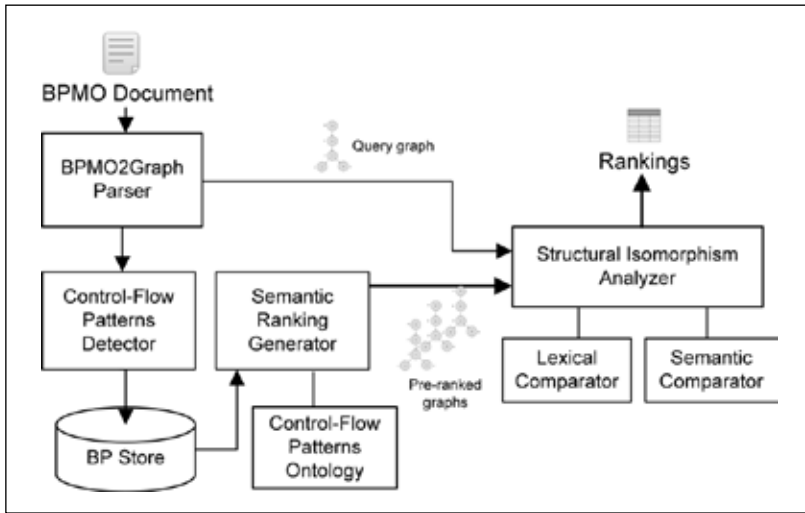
BPMO Document

BPMO2Graph Parser

Query graph

Rankings

Structural Isomorphism Analyzer

Control-Flow Patterns Detector

Semantic Ranking Generator

Lexical Comparator

Semantic Comparator

Pre-ranked graphs

BP Store

Control-Flow Patterns Ontology